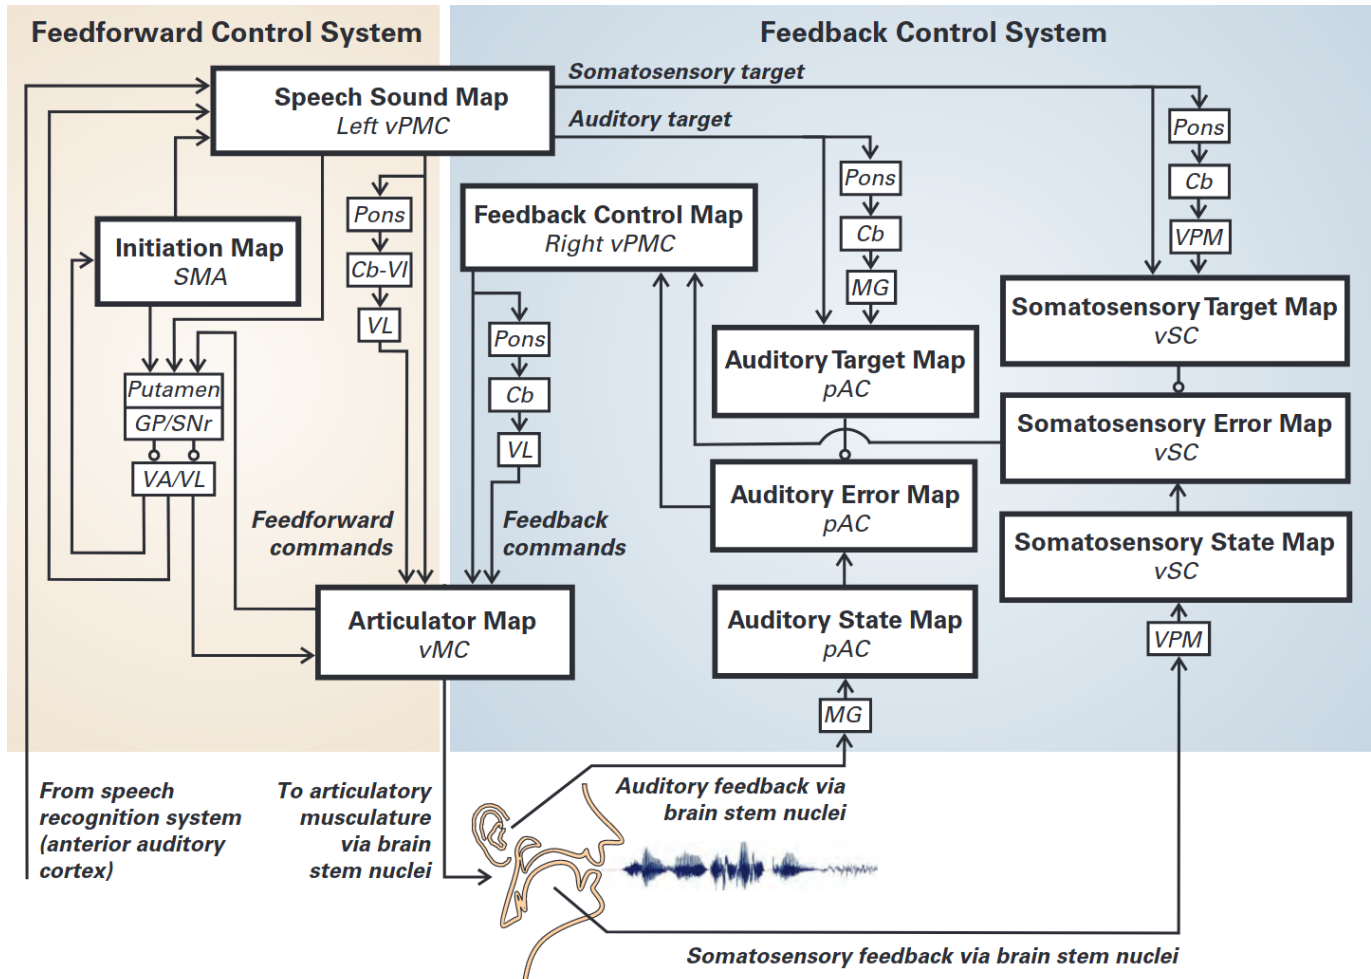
Feedforward Control System

Feedback Control System

Speech Sound Map
Left vPMC

Somatosensory target

Auditory target

Pons

Cb

VPM

Pons

Cb

MG

Pons

Cb-VI

VL

Feedback Control Map
Right vPMC

Initiation Map
SMA

Somatosensory Target Map
vSC

Pons

Cb

VL

Auditory Target Map
pAC

Putamen

GP/SNr

VA/VL

Somatosensory Error Map
vSC

Auditory Error Map
pAC

Feedforward commands

Feedback commands

Somatosensory State Map
vSC

Articulator Map
vMC

Auditory State Map
pAC

VPM

MG

From speech recognition system (anterior auditory cortex)

To articulatory musculature via brain stem nuclei

Auditory feedback via brain stem nuclei

Somatosensory feedback via brain stem nuclei